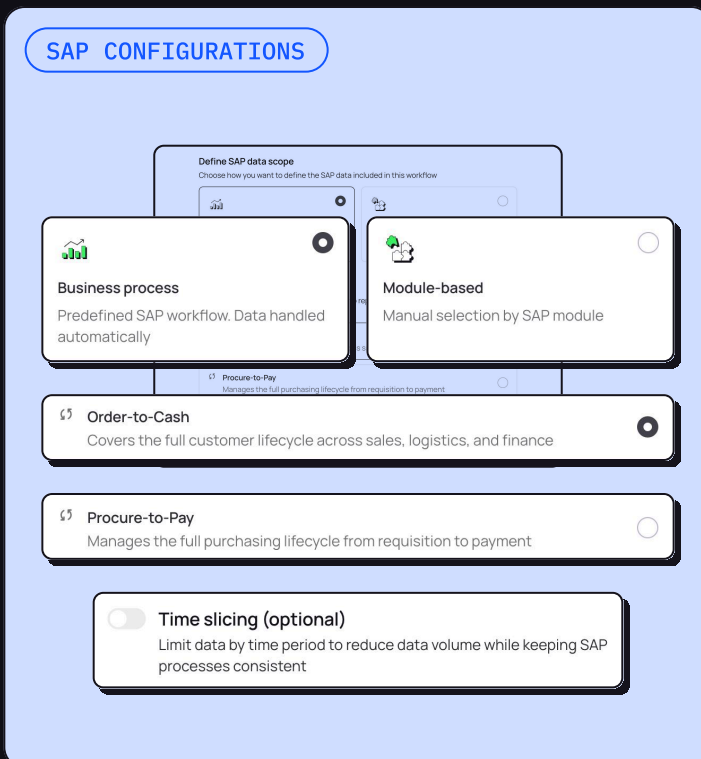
SAP CONFIGURATIONS

Define SAP data scope
Choose how you want to define the SAP data included in this workflow

Business process
Predefined SAP workflow. Data handled automatically

Module-based
Manual selection by SAP module

Procure-to-Pay
Manages the full purchasing lifecycle from requisition to payment

Order-to-Cash
Covers the full customer lifecycle across sales, logistics, and finance

Procure-to-Pay
Manages the full purchasing lifecycle from requisition to payment

Time slicing (optional)
Limit data by time period to reduce data volume while keeping SAP processes consistent